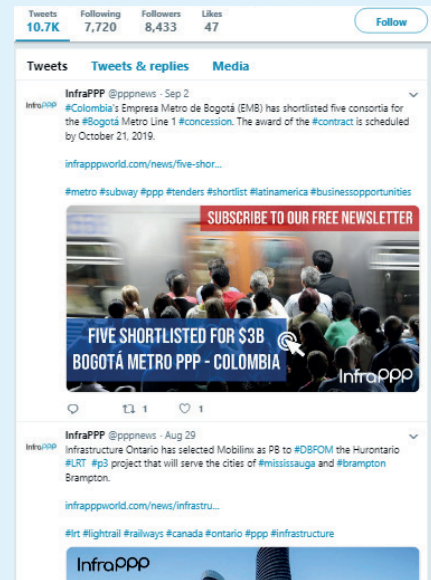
Tweets 10.7K Following 7,720 Followers 8,433 Likes 47

Follow

Tweets Tweets & replies Media

InfraPPP

InfraPPP @pppnews · Sep 2

#Colombia's Empresa Metro de Bogotá (EMB) has shortlisted five consortia for the #Bogotá Metro Line 1 #concession. The award of the #contract is scheduled by October 21, 2019.

infrapppworld.com/news/five-shor...

#metro #subway #ppp #tenders #shortlist #latinamerica #businessopportunities

SUBSCRIBE TO OUR FREE NEWSLETTER

FIVE SHORTLISTED FOR $3B BOGOTÁ METRO PPP - COLOMBIA

InfraPPP

1 1

InfraPPP

InfraPPP @pppnews · Aug 29

Infrastructure Ontario has selected Mobilinx as PB to #DBFOM the Hurontario #LRT #p3 project that will serve the cities of #mississauga and #brampton Brampton.

infrapppworld.com/news/infrastru...

#lrt #lightrail #railways #canada #ontario #ppp #infrastructure

InfraPPP